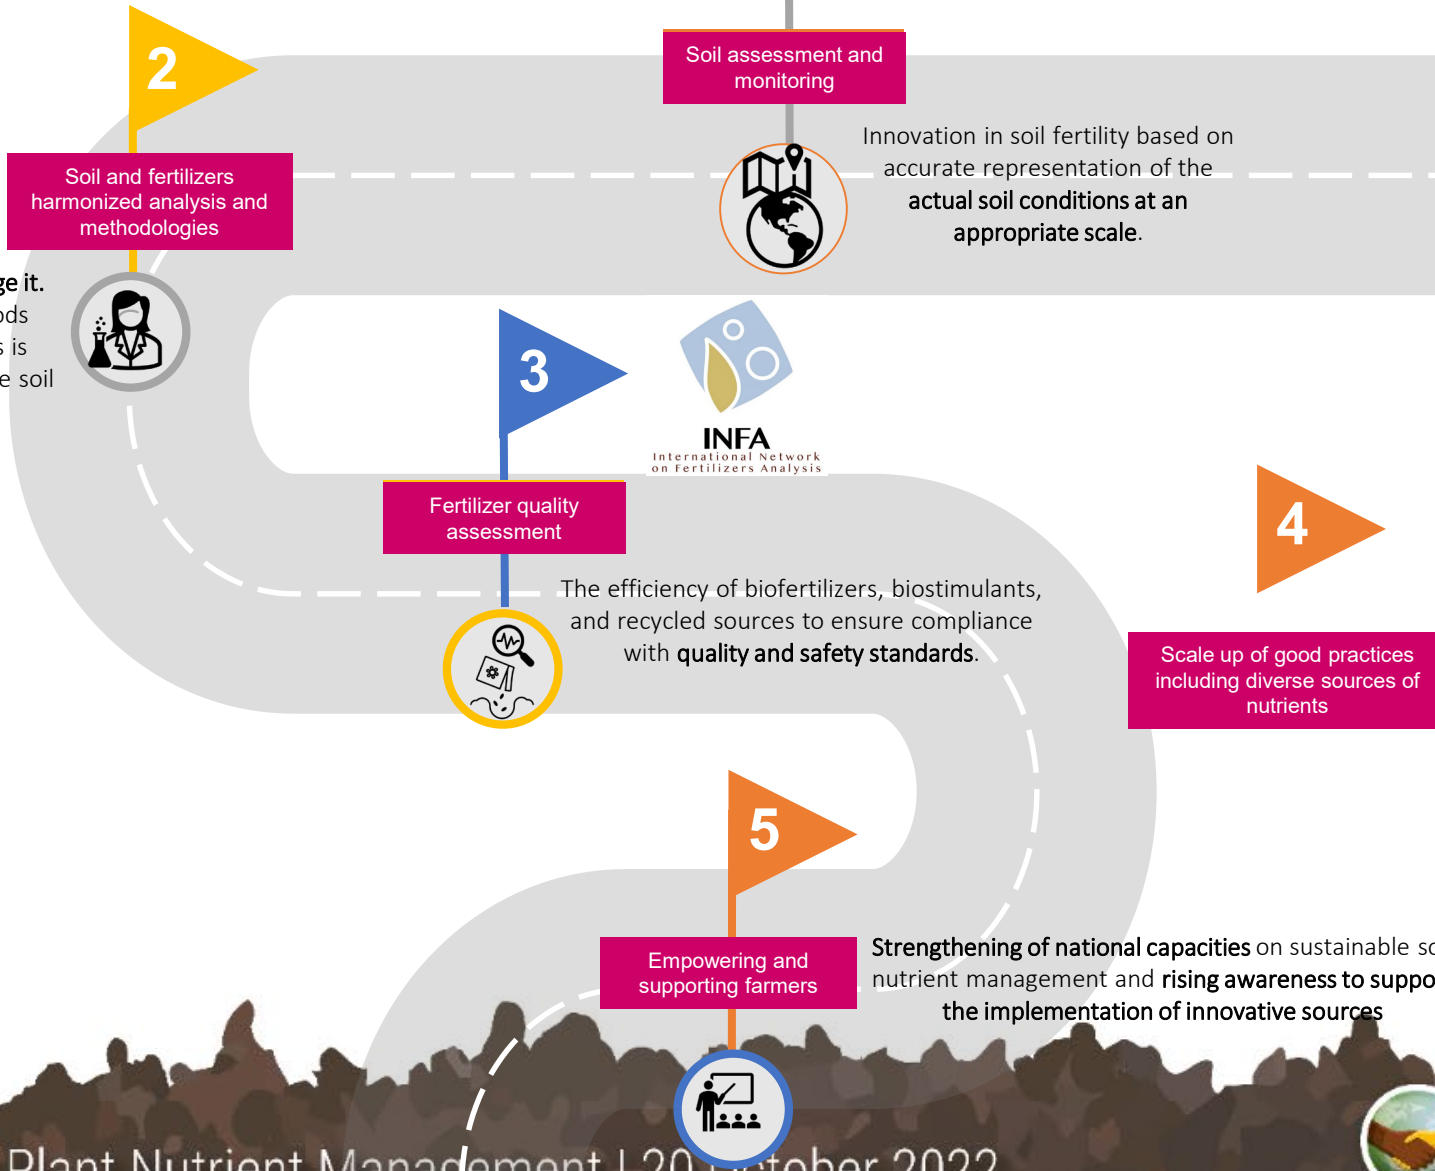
2

Soil and fertilizers harmonized analysis and methodologies

ge it.
ods
s is
e soil

Soil assessment and monitoring

Innovation in soil fertility based on accurate representation of the actual soil conditions at an appropriate scale.

3

INFA
International Network on Fertilizers Analysis

Fertilizer quality assessment

The efficiency of biofertilizers, biostimulants, and recycled sources to ensure compliance with quality and safety standards.

4

Scale up of good practices including diverse sources of nutrients

5

Empowering and supporting farmers

Strengthening of national capacities on sustainable sc nutrient management and rising awareness to suppo the implementation of innovative sources

Plant Nutrient Management | 20 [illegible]tober 2022